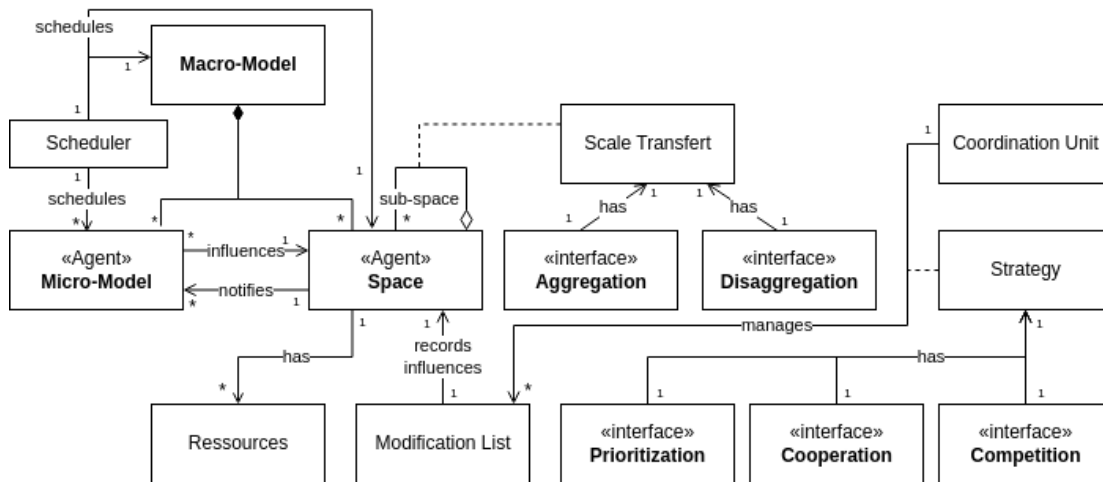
schedules
1
Macro-Model
1
Scheduler
1
schedules
*
*
*
1
sub-space
*
Scale Transfert
1
Coordination Unit
«Agent»
Micro-Model
*
influences
1
*
notifies
1
«Agent»
Space
has
1
1
1
has
1
«interface»
Aggregation
«interface»
Disaggregation
Strategy
1
1
manages
1
records influences
*
has
1
*
has
1
1
1
Ressources
Modification List
«interface»
Prioritization
«interface»
Cooperation
«interface»
Competition